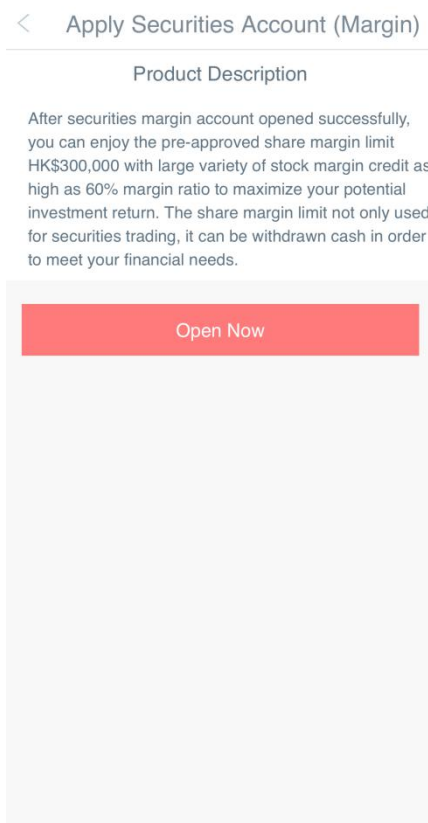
Apply Securities Account (Margin)

Product Description

After securities margin account opened successfully, you can enjoy the pre-approved share margin limit HK$300,000 with large variety of stock margin credit as high as 60% margin ratio to maximize your potential investment return. The share margin limit not only used for securities trading, it can be withdrawn cash in order to meet your financial needs.

Open Now